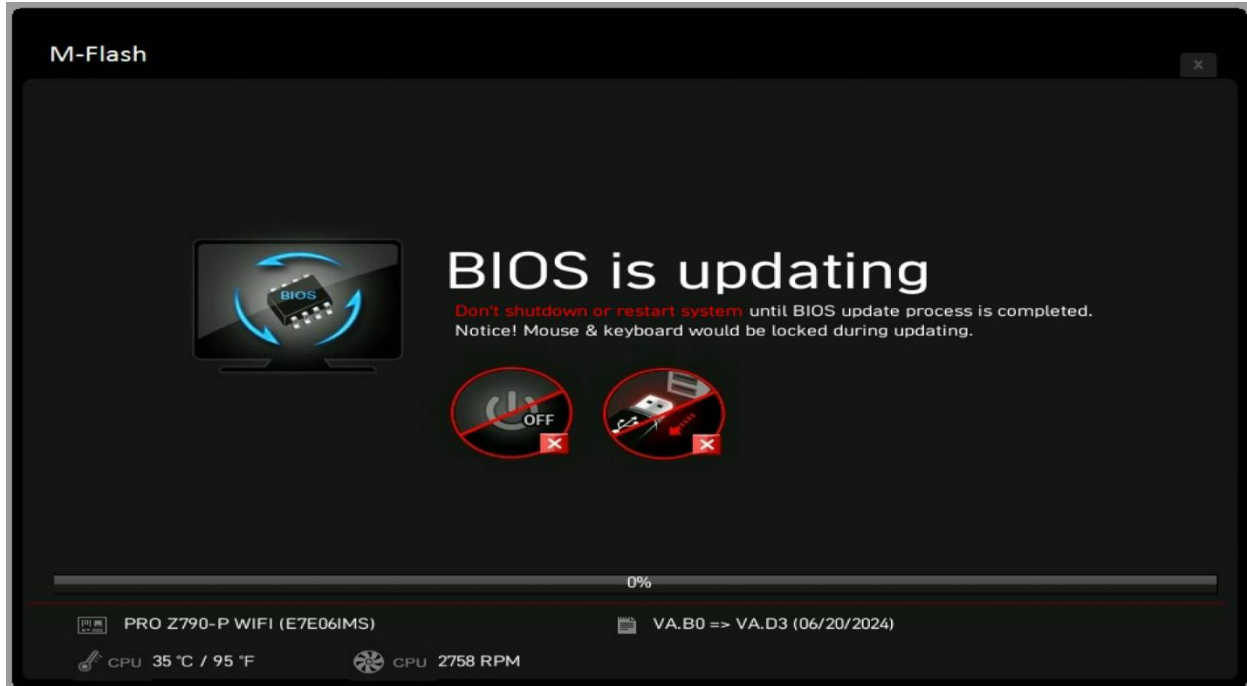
M-Flash

×

BIOS

BIOS is updating

Don't shutdown or restart system until BIOS update process is completed.
Notice! Mouse & keyboard would be locked during updating.

OFF

0%

PRO Z790-P WIFI (E7E06IMS)

VA.B0 => VA.D3 (06/20/2024)

CPU 35 °C / 95 °F

CPU 2758 RPM